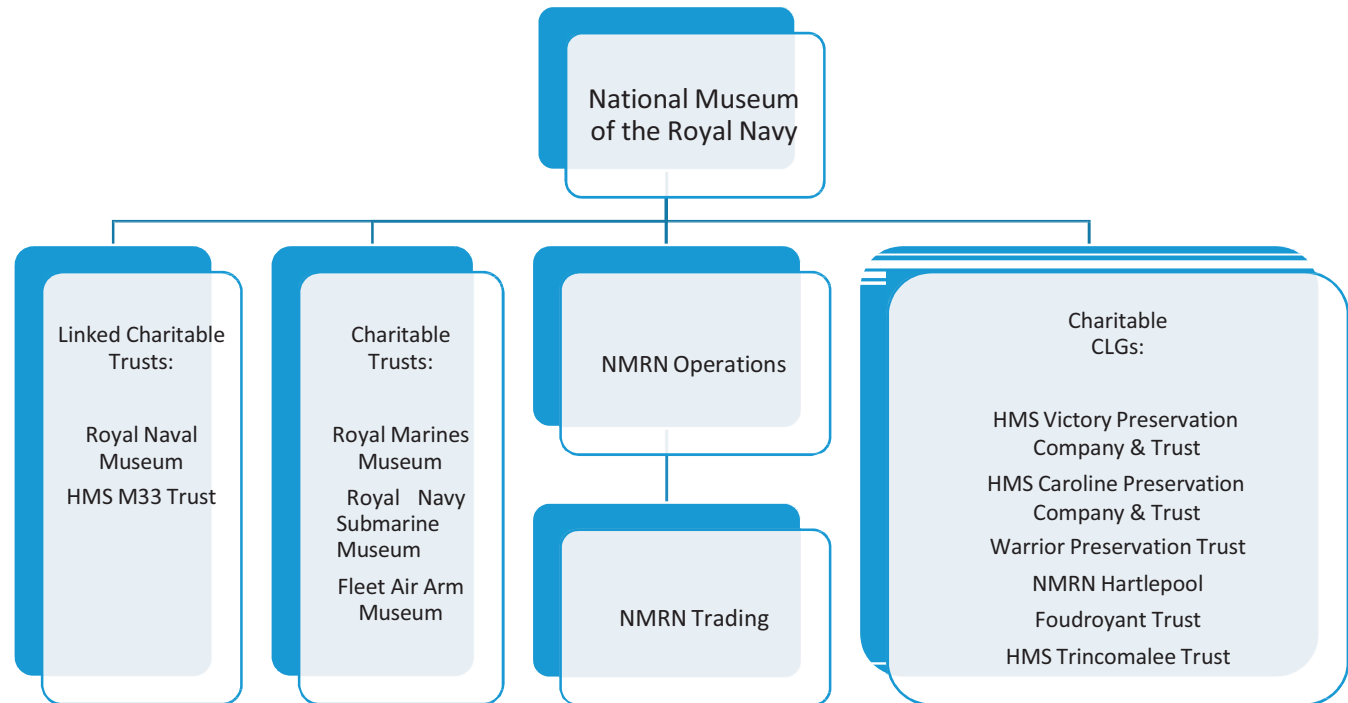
National Museum of the Royal Navy

Linked Charitable Trusts:

Royal Naval Museum

HMS M33 Trust

Charitable Trusts:

Royal Marines Museum

Royal Navy Submarine Museum

Fleet Air Arm Museum

NMRN Operations

NMRN Trading

Charitable CLGs:

HMS Victory Preservation Company & Trust

HMS Caroline Preservation Company & Trust

Warrior Preservation Trust

NMRN Hartlepool

Foudroyant Trust

HMS Trincomalee Trust